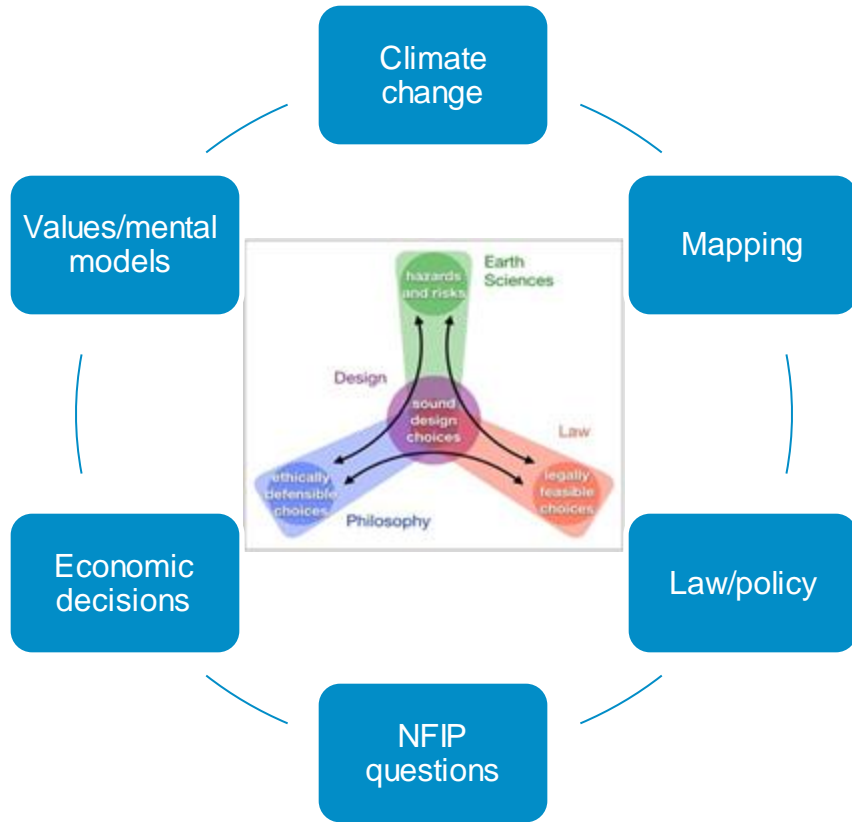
Climate change

Mapping

Law/policy

NFIP questions

Economic decisions

Values/mental models

hazards and risks

Earth Sciences

Design

sound design choices

Law

ethically defensible choices

legally feasible choices

Philosophy